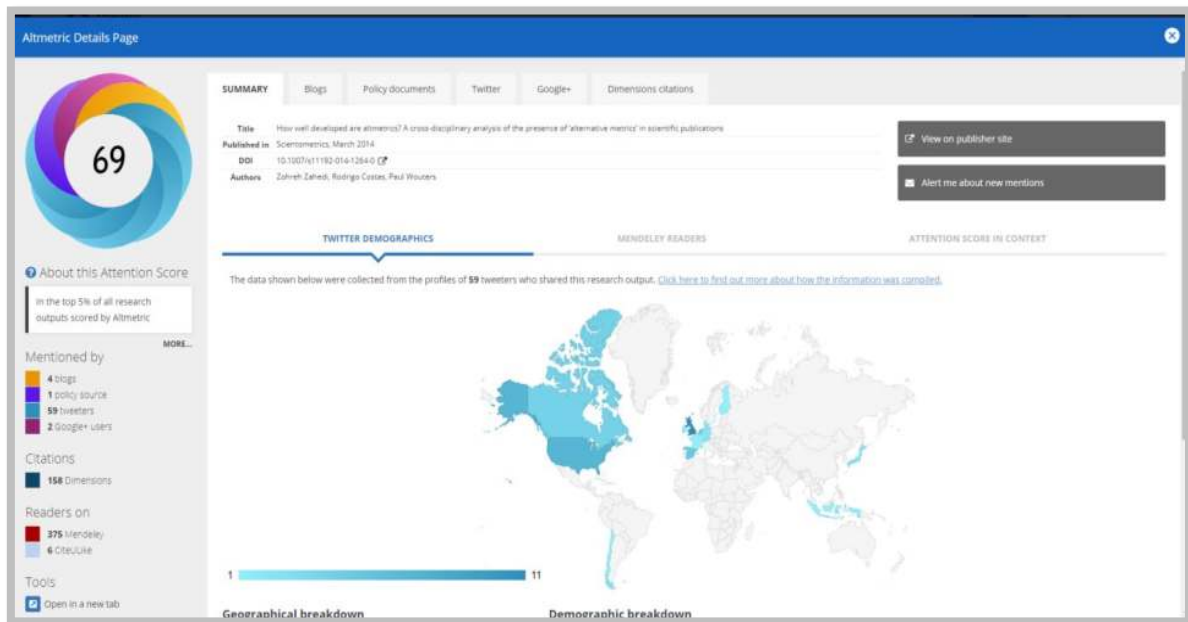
Altmetric Details Page

69

About this Attention Score

In the top 5% of all research outputs scored by Altmetric

MORE...

Mentioned by

4 blogs
1 policy source
59 tweeters
2 Google+ users

Citations

158 Dimensions

Readers on

375 Mendeley
6 CiteULike

Tools

Open in a new tab

SUMMARY | Blogs | Policy documents | Twitter | Google+ | Dimensions citations

Title: How well developed are altmetrics? A cross-disciplinary analysis of the presence of 'alternative metrics' in scientific publications
Published in: Scientometrics, March 2014
DOI: 10.1007/s11192-014-1264-0
Authors: Zohreh Zahedi, Rodrigo Costas, Paul Wouters

View on publisher site

Alert me about new mentions

TWITTER DEMOGRAPHICS | MENDELEY READERS | ATTENTION SCORE IN CONTEXT

The data shown below were collected from the profiles of 59 tweeters who shared this research output. Click here to find out more about how the information was compiled.

1 11

Geographical breakdown

Demographic breakdown